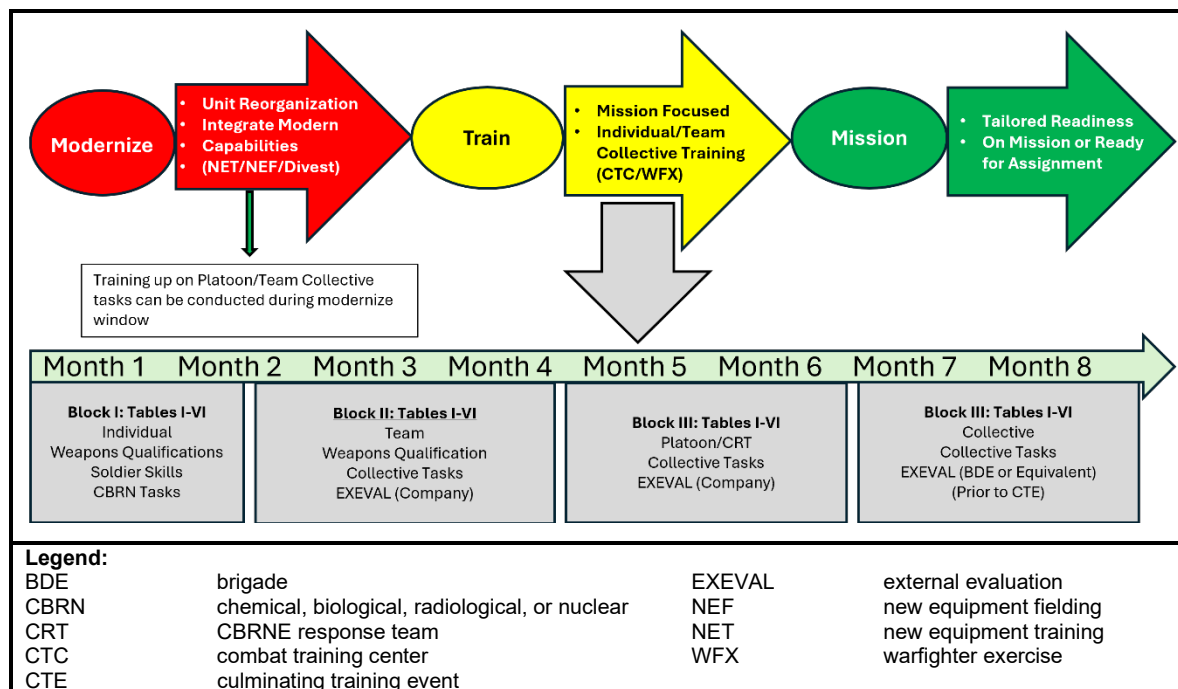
Modernize

• Unit Reorganization
• Integrate Modern Capabilities (NET/NEF/Divest)

Train

• Mission Focused
• Individual/Team Collective Training (CTC/WFX)

Mission

• Tailored Readiness
• On Mission or Ready for Assignment

Training up on Platoon/Team Collective tasks can be conducted during modernize window

Month 1 Month 2 Month 3 Month 4 Month 5 Month 6 Month 7 Month 8

Block I: Tables I-VI
Individual
Weapons Qualifications
Soldier Skills
CBRN Tasks

Block II: Tables I-VI
Team
Weapons Qualification
Collective Tasks
EXEVAL (Company)

Block III: Tables I-VI
Platoon/CRT
Collective Tasks
EXEVAL (Company)

Block III: Tables I-VI
Collective
Collective Tasks
EXEVAL (BDE or Equivalent)
(Prior to CTE)

Legend:
BDE brigade
CBRN chemical, biological, radiological, or nuclear
CRT CBRNE response team
CTC combat training center
CTE culminating training event

EXEVAL external evaluation
NEF new equipment fielding
NET new equipment training
WFX warfighter exercise